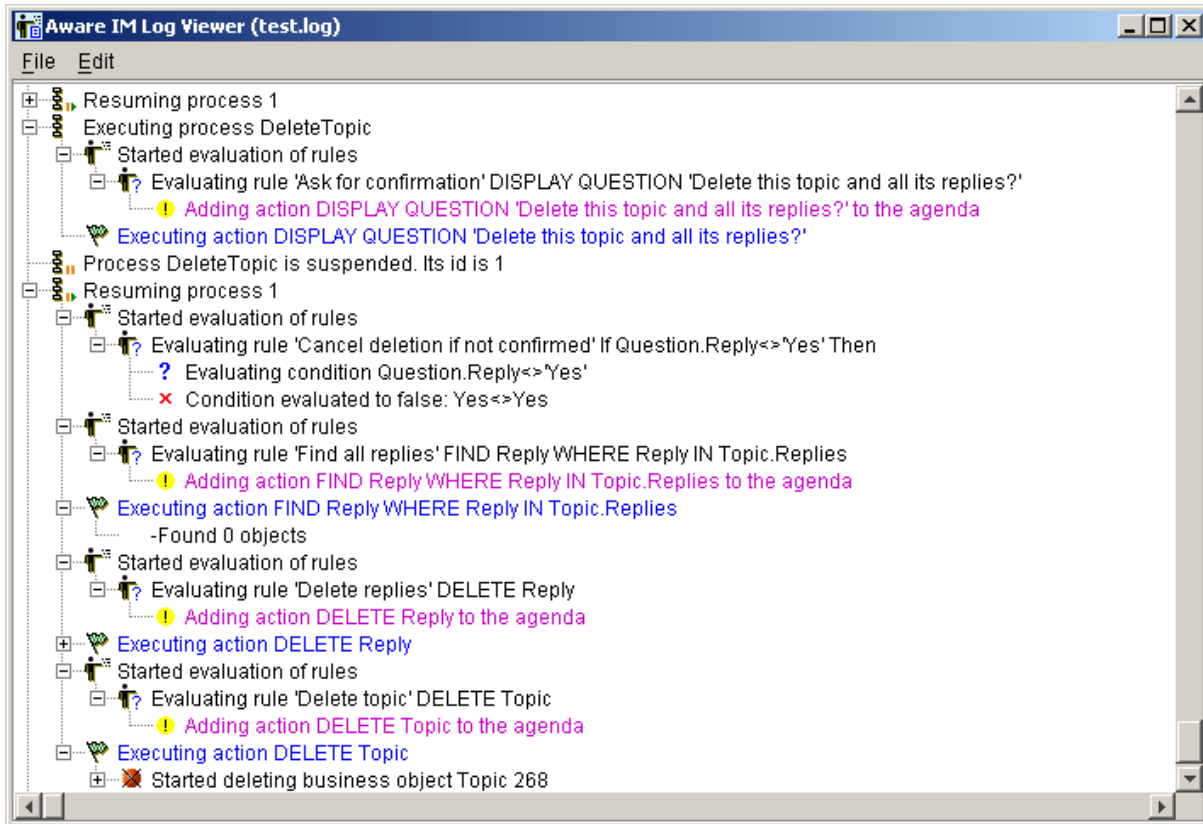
Aware IM Log Viewer (test.log)

File Edit

Resuming process 1
Executing process DeleteTopic
Started evaluation of rules
Evaluating rule 'Ask for confirmation' DISPLAY QUESTION 'Delete this topic and all its replies?'
Adding action DISPLAY QUESTION 'Delete this topic and all its replies?' to the agenda
Executing action DISPLAY QUESTION 'Delete this topic and all its replies?'
Process DeleteTopic is suspended. Its id is 1
Resuming process 1
Started evaluation of rules
Evaluating rule 'Cancel deletion if not confirmed' If Question.Reply<>'Yes' Then
Evaluating condition Question.Reply<>'Yes'
Condition evaluated to false: Yes<>Yes
Started evaluation of rules
Evaluating rule 'Find all replies' FIND Reply WHERE Reply IN Topic.Replies
Adding action FIND Reply WHERE Reply IN Topic.Replies to the agenda
Executing action FIND Reply WHERE Reply IN Topic.Replies
-Found 0 objects
Started evaluation of rules
Evaluating rule 'Delete replies' DELETE Reply
Adding action DELETE Reply to the agenda
Executing action DELETE Reply
Started evaluation of rules
Evaluating rule 'Delete topic' DELETE Topic
Adding action DELETE Topic to the agenda
Executing action DELETE Topic
Started deleting business object Topic 268